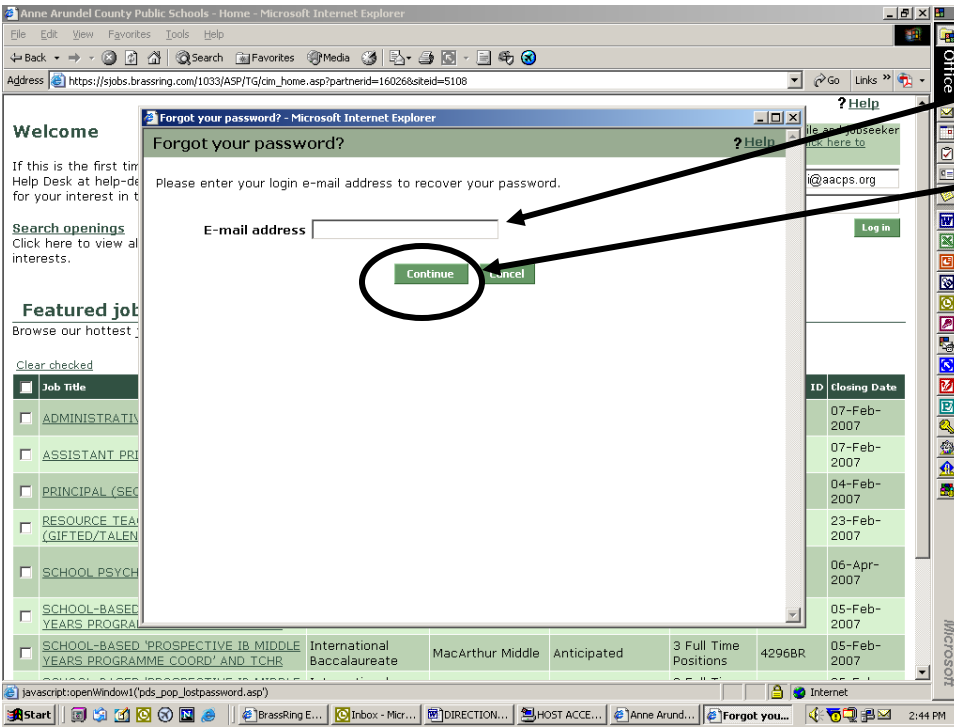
Anne Arundel County Public Schools - Home - Microsoft Internet Explorer

File Edit View Favorites Tools Help

Back Search Favorites Media

Address https://sjobs.brassring.com/1033/ASP/TG/cim_home.asp?partnerid=16026&siteid=5108

Go Links

Office

? Help

Welcome

If this is the first tim
Help Desk at help-de
for your interest in t

ile and jobseeker
lick here to

i@aacps.org

Log in

Search openings
Click here to view al
interests.

Featured job
Browse our hottest

Clear checked

| | Job Title | | | | | ID | Closing Date |
|---|---|---|---|---|---|---|---|
| | ADMINISTRATIV | | | | | | 07-Feb-2007 |
| | ASSISTANT PRI | | | | | | 07-Feb-2007 |
| | PRINCIPAL (SEC | | | | | | 04-Feb-2007 |
| | RESOURCE TEA (GIFTED/TALEN | | | | | | 23-Feb-2007 |
| | SCHOOL PSYCH | | | | | | 06-Apr-2007 |
| | SCHOOL-BASED YEARS PROGRA | | | | | | 05-Feb-2007 |
| | SCHOOL-BASED 'PROSPECTIVE IB MIDDLE YEARS PROGRAMME COORD' AND TCHR | International Baccalaureate | MacArthur Middle | Anticipated | 3 Full Time Positions | 4296BR | 05-Feb-2007 |

Forgot your password? - Microsoft Internet Explorer

Forgot your password?

? Help

Please enter your login e-mail address to recover your password.

E-mail address

Continue Cancel

javascript:openWindow1('pds_pop_lostpassword.asp')

Internet

Start BrassRing E... Inbox - Micr... DIRECTION... HOST ACCE... Anne Arund... Forgot you... 2:44 PM

Microsoft